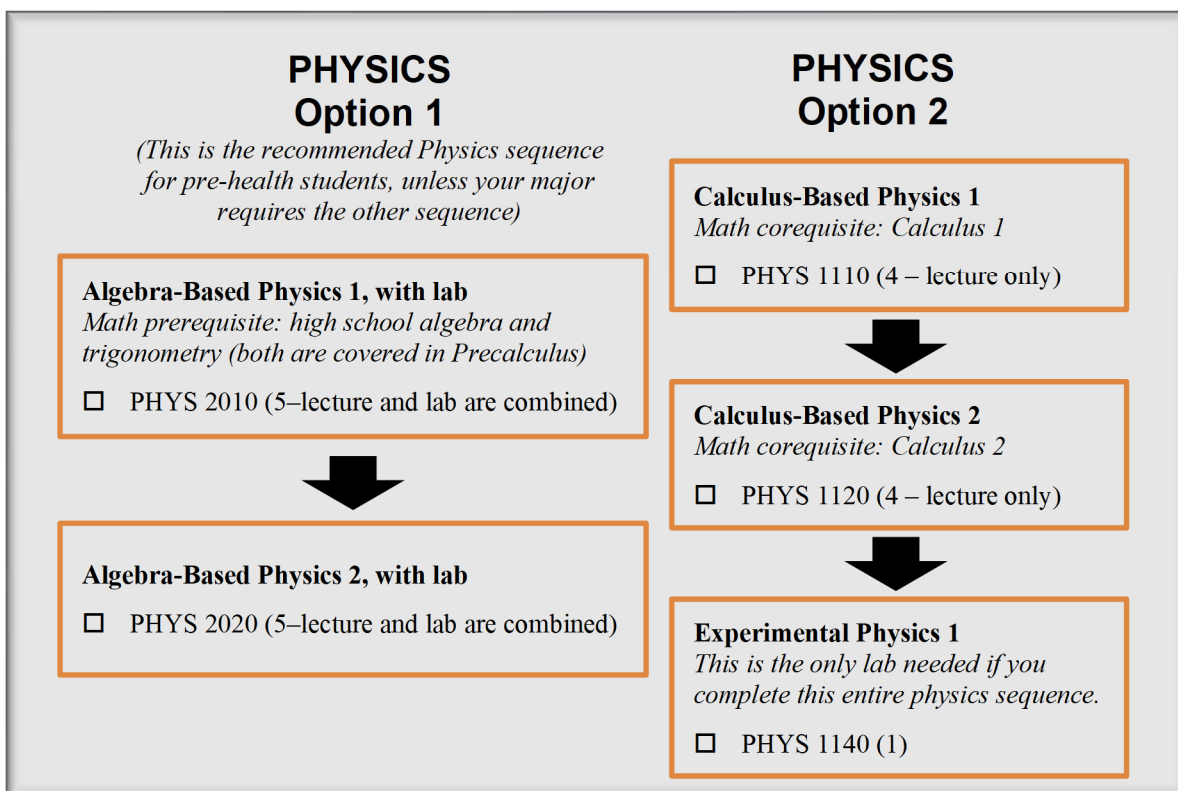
PHYSICS
Option 1

(This is the recommended Physics sequence for pre-health students, unless your major requires the other sequence)

Algebra-Based Physics 1, with lab
Math prerequisite: high school algebra and trigonometry (both are covered in Precalculus)

☐ PHYS 2010 (5–lecture and lab are combined)

Algebra-Based Physics 2, with lab

☐ PHYS 2020 (5–lecture and lab are combined)

PHYSICS
Option 2

Calculus-Based Physics 1
Math corequisite: Calculus 1

☐ PHYS 1110 (4 – lecture only)

Calculus-Based Physics 2
Math corequisite: Calculus 2

☐ PHYS 1120 (4 – lecture only)

Experimental Physics 1
This is the only lab needed if you complete this entire physics sequence.

☐ PHYS 1140 (1)